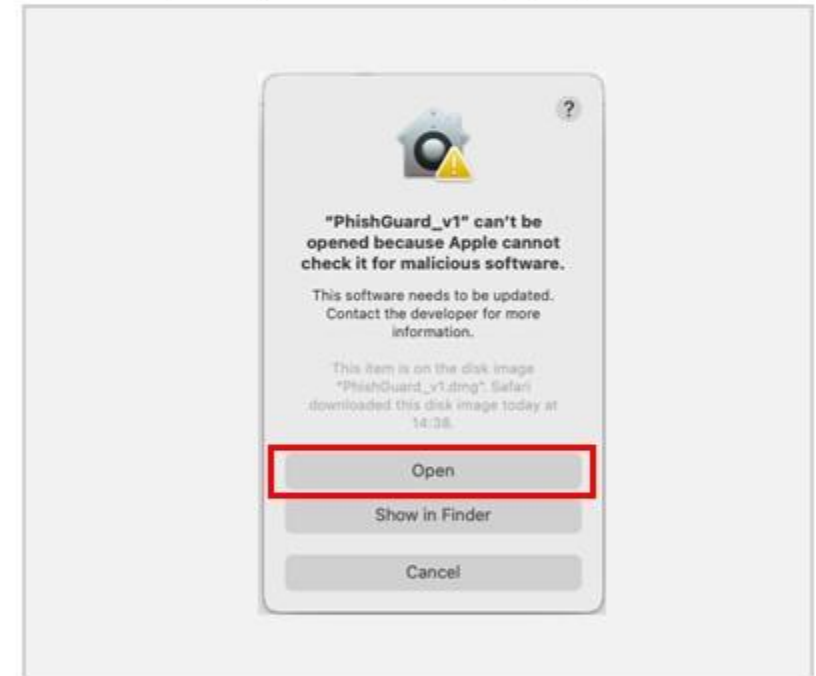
?

"PhishGuard_v1" can't be opened because Apple cannot check it for malicious software.

This software needs to be updated. Contact the developer for more information.

This item is on the disk image "PhishGuard_v1.dmg". Safari downloaded this disk image today at 14:38.

Open

Show in Finder

Cancel